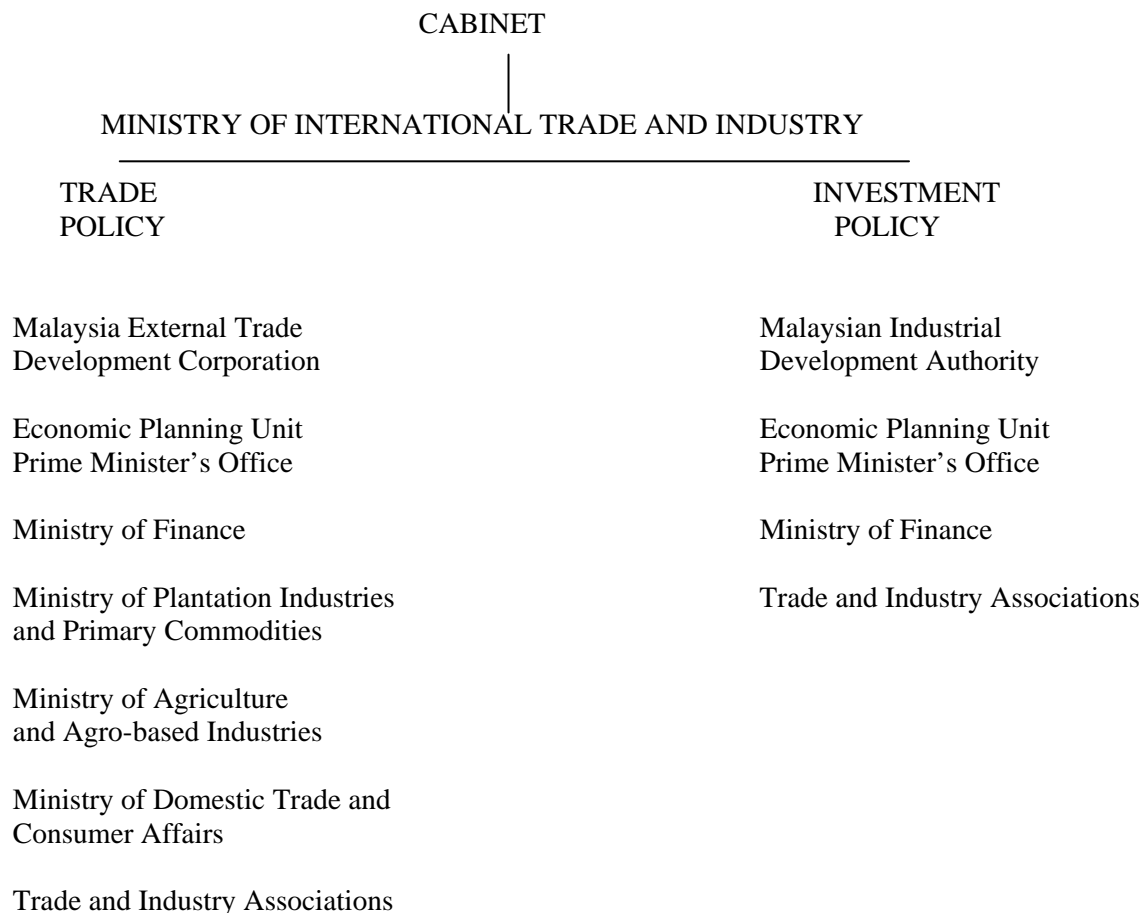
CABINET

MINISTRY OF INTERNATIONAL TRADE AND INDUSTRY

TRADE POLICY

Malaysia External Trade Development Corporation

Economic Planning Unit Prime Minister's Office

Ministry of Finance

Ministry of Plantation Industries and Primary Commodities

Ministry of Agriculture and Agro-based Industries

Ministry of Domestic Trade and Consumer Affairs

Trade and Industry Associations

INVESTMENT POLICY

Malaysian Industrial Development Authority

Economic Planning Unit Prime Minister's Office

Ministry of Finance

Trade and Industry Associations